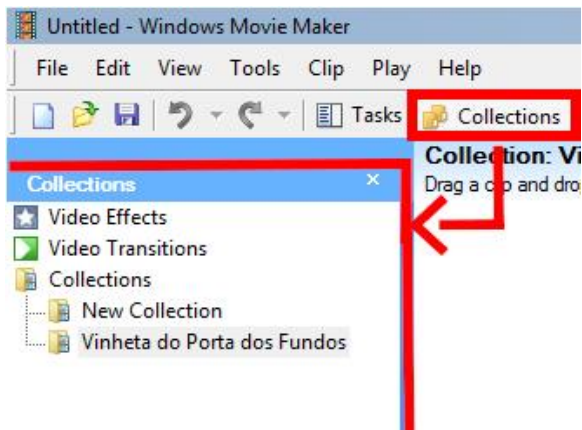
Untitled - Windows Movie Maker

File Edit View Tools Clip Play Help

Tasks Collections

Collections

Video Effects
Video Transitions
Collections
New Collection
Vinheta do Porta dos Fundos

Collection: Vi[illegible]
Drag a c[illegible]p and dro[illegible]